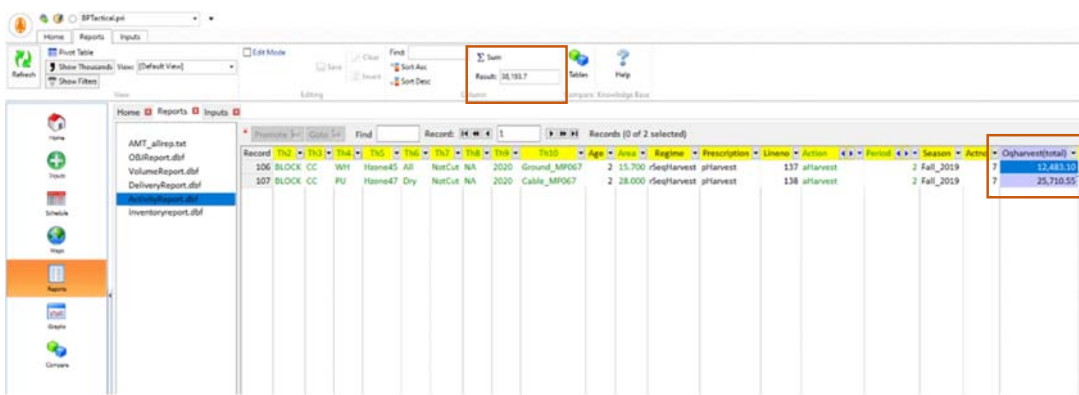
BPTactical.pvi

Home Reports Inputs

Refresh

Pivot Table
Show Thousands
Show Filters

View: [Default View]

View

Edit Mode

Save
Clear
Insert

Editing

Find:
Sort Asc
Sort Desc

Column

Σ Sum
Result: 38,193.7

Tables

Compare

Help

Knowledge Base

Home
Inputs
Schedule
Maps
Reports
Graphs
Compare

Home Reports Inputs

AMT_allrep.txt
OBJReport.dbf
VolumeReport.dbf
DeliveryReport.dbf
ActivityReport.dbf
InventoryReport.dbf

Promote Goto Find Record: 1 Records (0 of 2 selected)

| Record | Th2 | Th3 | Th4 | Th5 | Th6 | Th7 | Th8 | Th9 | Th10 | Age | Area | Regime | Prescription | Lineno | Action | Period | Season | Active | Oqharvest(total) |
|---|---|---|---|---|---|---|---|---|---|---|---|---|---|---|---|---|---|---|---|
| 106 | BLOCK | CC | WH | Hsone45 | All | NotCut | NA | 2020 | Ground_MP067 | 2 | 15.700 | rSeqHarvest | pHarvest | 137 | aHarvest | 2 | Fall_2019 | 7 | 12,483.10 |
| 107 | BLOCK | CC | PU | Hsone47 | Dry | NotCut | NA | 2020 | Cable_MP067 | 2 | 28.000 | rSeqHarvest | pHarvest | 138 | aHarvest | 2 | Fall_2019 | 7 | 25,710.55 |